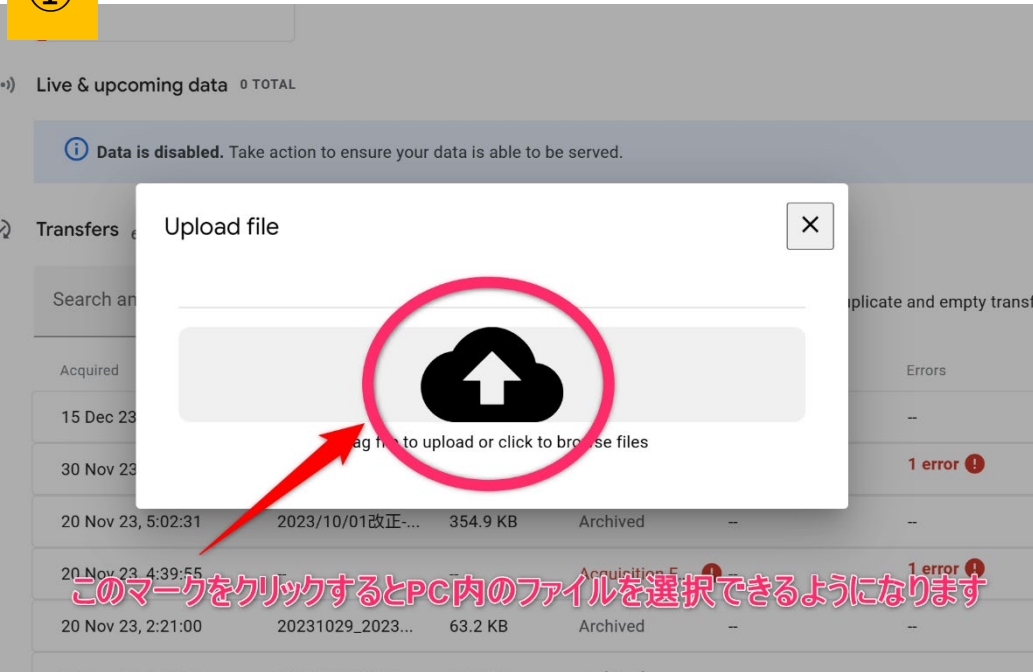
①

Live & upcoming data 0 TOTAL

Data is disabled. Take action to ensure your data is able to be served.

Transfers

Search an

uplicate and empty transf

Upload file

×

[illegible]ag file to upload or click to bro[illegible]se files

| Acquired | | | | | Errors |
|---|---|---|---|---|---|
| 15 Dec 23 | | | | | -- |
| 30 Nov 23 | | | | | 1 error |
| 20 Nov 23, 5:02:31 | 2023/10/01改正-... | 354.9 KB | Archived | -- | -- |
| 20 Nov 23, 4:39:55 | | -- | Acquisition F | -- | 1 error |
| 20 Nov 23, 2:21:00 | 20231029_2023... | 63.2 KB | Archived | -- | -- |

このマークをクリックするとPC内のファイルを選択できるようになります